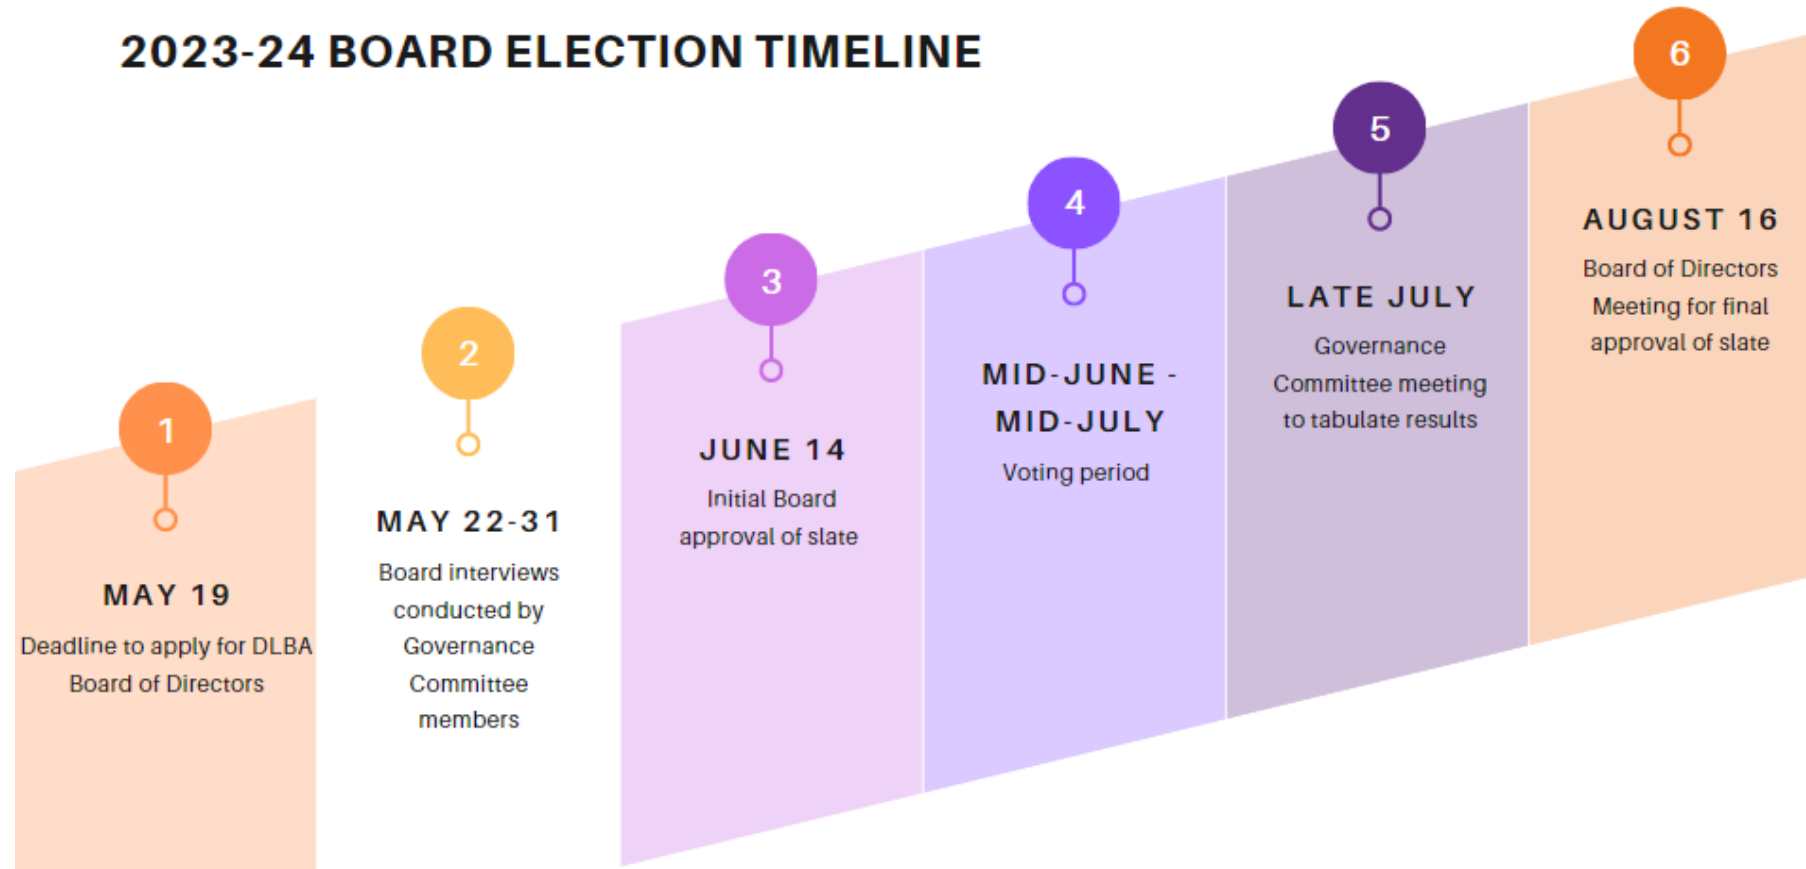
2023-24 BOARD ELECTION TIMELINE

1

MAY 19

Deadline to apply for DLBA Board of Directors

2

MAY 22-31

Board interviews conducted by Governance Committee members

3

JUNE 14

Initial Board approval of slate

4

MID-JUNE - MID-JULY

Voting period

5

LATE JULY

Governance Committee meeting to tabulate results

6

AUGUST 16

Board of Directors Meeting for final approval of slate